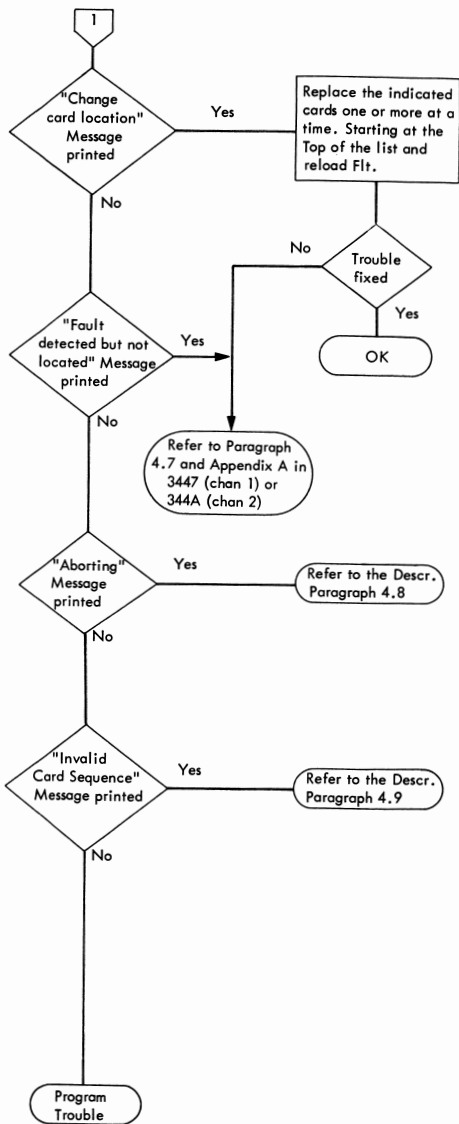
1

"Change card location" Message printed

Yes

Replace the indicated cards one or more at a time. Starting at the Top of the list and reload Flt.

No

No

Trouble fixed

Yes

OK

"Fault detected but not located" Message printed

Yes

No

Refer to Paragraph 4.7 and Appendix A in 3447 (chan 1) or 344A (chan 2)

"Aborting" Message printed

Yes

Refer to the Descr. Paragraph 4.8

No

"Invalid Card Sequence" Message printed

Yes

Refer to the Descr. Paragraph 4.9

No

Program Trouble